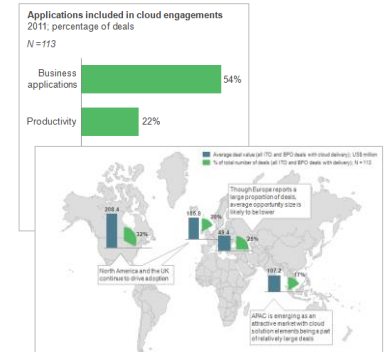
Applications included in cloud engagements
2011; percentage of deals
N = 113

Business applications
54%

Productivity
22%

Average deal value (all ITO and BPO deals with cloud delivery); US$ million
% of total number of deals (all ITO and BPO deals with cloud delivery); N = 113

Though Europe reports a large proportion of deals, average opportunity size is likely to be lower

208.4
32%

185.8
35%

49.4
25%

107.2
11%

North America and the UK continue to drive adoption

APAC is emerging as an attractive market with cloud solution elements being a part of relatively large deals